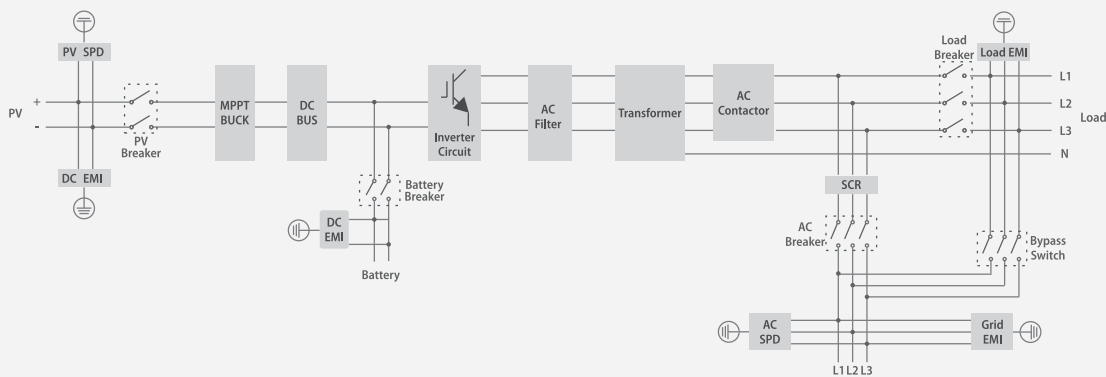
PV SPD

PV +

-

PV Breaker

DC EMI

MPPT BUCK

DC BUS

Battery Breaker

DC EMI

Battery

Inverter Circuit

AC Filter

Transformer

AC Contactor

SCR

AC Breaker

AC SPD

Load Breaker

Load EMI

L1

L2

L3

N

Load

Bypass Switch

Grid EMI

L1 L2 L3